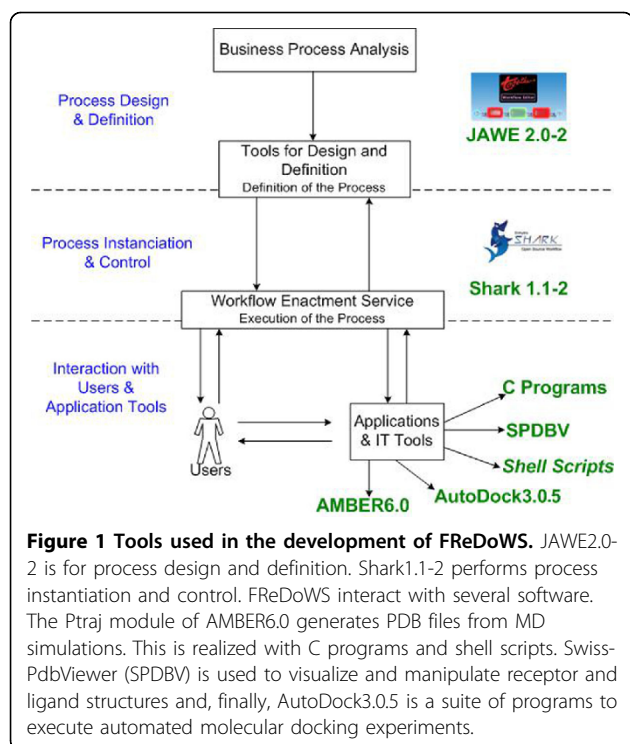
Business Process Analysis

Process Design & Definition

JAWE 2.0-2

Tools for Design and Definition
Definition of the Process

Process Instanciation & Control

SHARK

Shark 1.1-2

Workflow Enactment Service
Execution of the Process

Interaction with Users & Application Tools

Users

Applications & IT Tools

C Programs

SPDBV

Shell Scripts

AMBER6.0

AutoDock3.0.5

**Figure 1 Tools used in the development of FReDoWS.** JAWE2.0-2 is for process design and definition. Shark1.1-2 performs process instantiation and control. FReDoWS interact with several software. The Ptraj module of AMBER6.0 generates PDB files from MD simulations. This is realized with C programs and shell scripts. Swiss-PdbViewer (SPDBV) is used to visualize and manipulate receptor and ligand structures and, finally, AutoDock3.0.5 is a suite of programs to execute automated molecular docking experiments.